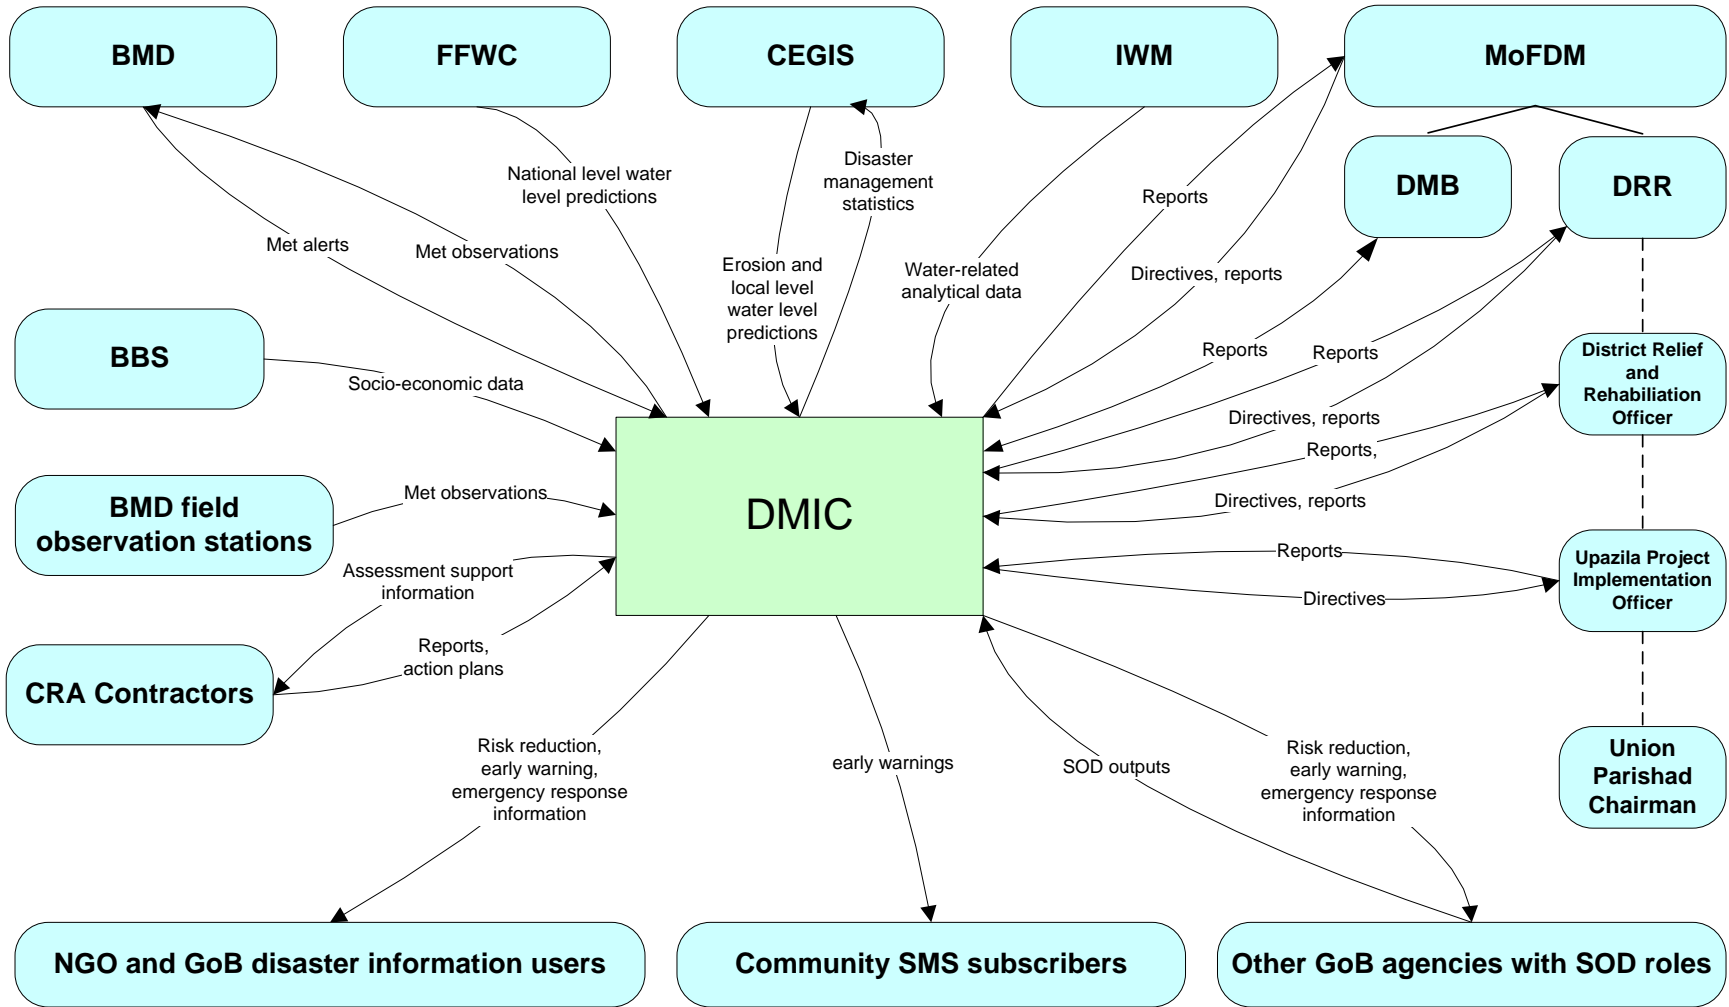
BMD

FFWC

CEGIS

IWM

MoFDM

DMB

DRR

National level water level predictions

Disaster management statistics

Reports

Met alerts

Met observations

Erosion and local level water level predictions

Water-related analytical data

Directives, reports

BBS

Socio-economic data

Reports

Reports

District Relief and Rehabilitation Officer

Directives, reports

Reports,

BMD field observation stations

Met observations

DMIC

Directives, reports

Reports

Upazila Project Implementation Officer

Assessment support information

Directives

Reports, action plans

CRA Contractors

Risk reduction, early warning, emergency response information

early warnings

SOD outputs

Risk reduction, early warning, emergency response information

Union Parishad Chairman

NGO and GoB disaster information users

Community SMS subscribers

Other GoB agencies with SOD roles